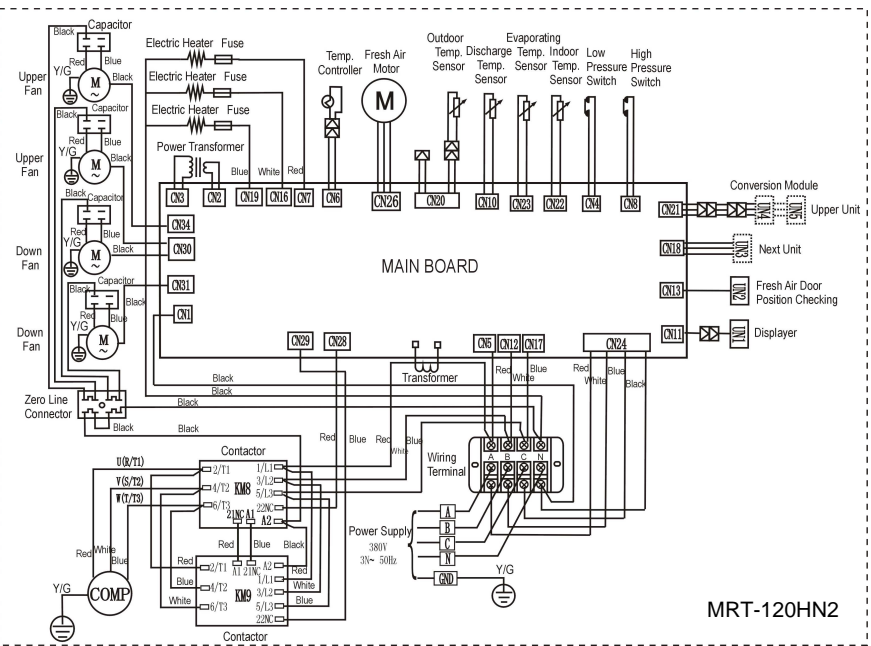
Black
Capacitor
Y/G
Blue
Black
Upper Fan
M
Red
Capacitor
Y/G
Black
Upper Fan
M
Black
Capacitor
Red
Y/G
Blue
Black
Down Fan
M
Black
Capacitor
Red
Y/G
Blue
Down Fan
M

Electric Heater Fuse
Electric Heater Fuse
Electric Heater Fuse
Power Transformer
Blue White Red

Temp. Controller
Fresh Air Motor
M
Outdoor Temp. Sensor
Discharge Temp. Sensor
Evaporating Temp. Sensor
Indoor Temp. Sensor
Low Pressure Switch
High Pressure Switch

CN3 CN2 CN19 CN16 CN7 CN6 CN26 CN20 CN10 CN23 CN22 CN4 CN8
CN34
CN30
CN31
CN1
MAIN BOARD
CN21
CN18
CN13
CN11
CN29 CN28
CN5 CN12 CN17
CN24

Conversion Module
CN4 CN5 Upper Unit
CN3 Next Unit
CN2 Fresh Air Door Position Checking
CN1 Displayer

Transformer
Red White Blue
Red White Blue Black
Black
Black
Black
Black
Zero Line Connector
Black

Red Blue Red Blue White
Wiring Terminal
A B C N

Contactor
U(R/T1)
V(S/T2)
W(T/T3)
2/T1
4/T2
6/T3
KM8
1/L1
3/L2
5/L3
22NC
A2
21NC A1
Red Blue Black
Red
Blue
White
Red
White
Blue
2/T1
4/T2
6/T3
A1 21NC
A2
1/L1
3/L2
KM9
5/L3
22NC
Red White Blue
White
Blue
Y/G
COMP
Contactor

Power Supply
380V
3N~ 50Hz
A
B
C
N
GND
Y/G

MRT-120HN2